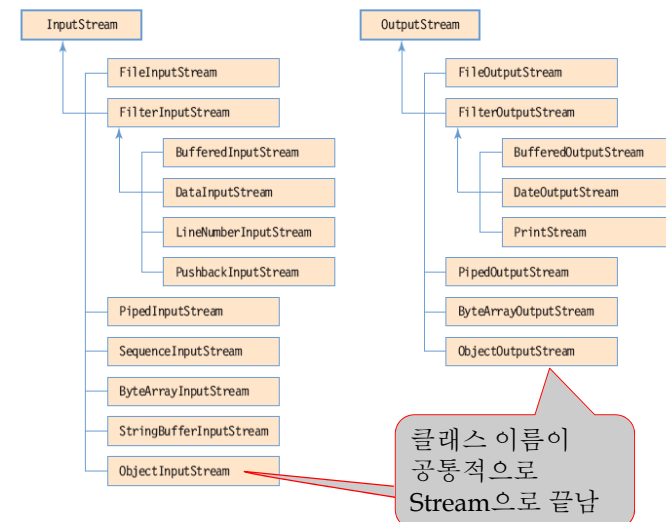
InputStream

FileInputStream

FilterInputStream

BufferedInputStream

DataInputStream

LineNumberInputStream

PushbackInputStream

PipedInputStream

SequenceInputStream

ByteArrayInputStream

StringBufferInputStream

ObjectInputStream

OutputStream

FileOutputStream

FilterOutputStream

BufferedOutputStream

DateOutputStream

PrintStream

PipedOutputStream

ByteArrayOutputStream

ObjectOutputStream

클래스 이름이 공통적으로 Stream으로 끝남